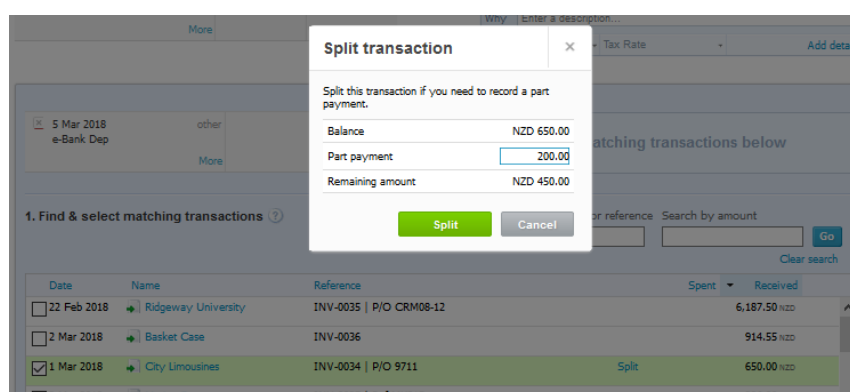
More

Why Enter a description...

Tax Rate

Add deta

Split transaction

×

Split this transaction if you need to record a part payment.

| Balance | NZD 650.00 |
|---|---|
| Part payment | 200.00 |
| Remaining amount | NZD 450.00 |

Split

Cancel

5 Mar 2018 other
e-Bank Dep
More

atching transactions below

1. Find & select matching transactions

or reference

Search by amount

Go

Clear search

| Date | Name | Reference | Spent | Received |
|---|---|---|---|---|
| 22 Feb 2018 | Ridgeway University | INV-0035 \| P/O CRM08-12 | | 6,187.50 NZD |
| 2 Mar 2018 | Basket Case | INV-0036 | | 914.55 NZD |
| 1 Mar 2018 | City Limousines | INV-0034 \| P/O 9711 | Split | 650.00 NZD |